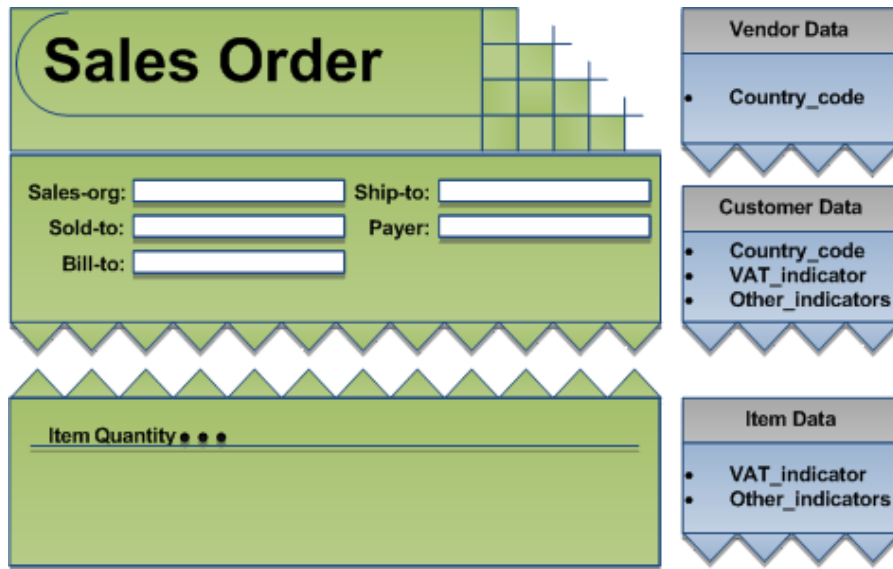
Sales Order

Sales-org:
Ship-to:
Sold-to:
Payer:
Bill-to:

Item Quantity • • •

Vendor Data
• Country_code

Customer Data
• Country_code
• VAT_indicator
• Other_indicators

Item Data
• VAT_indicator
• Other_indicators